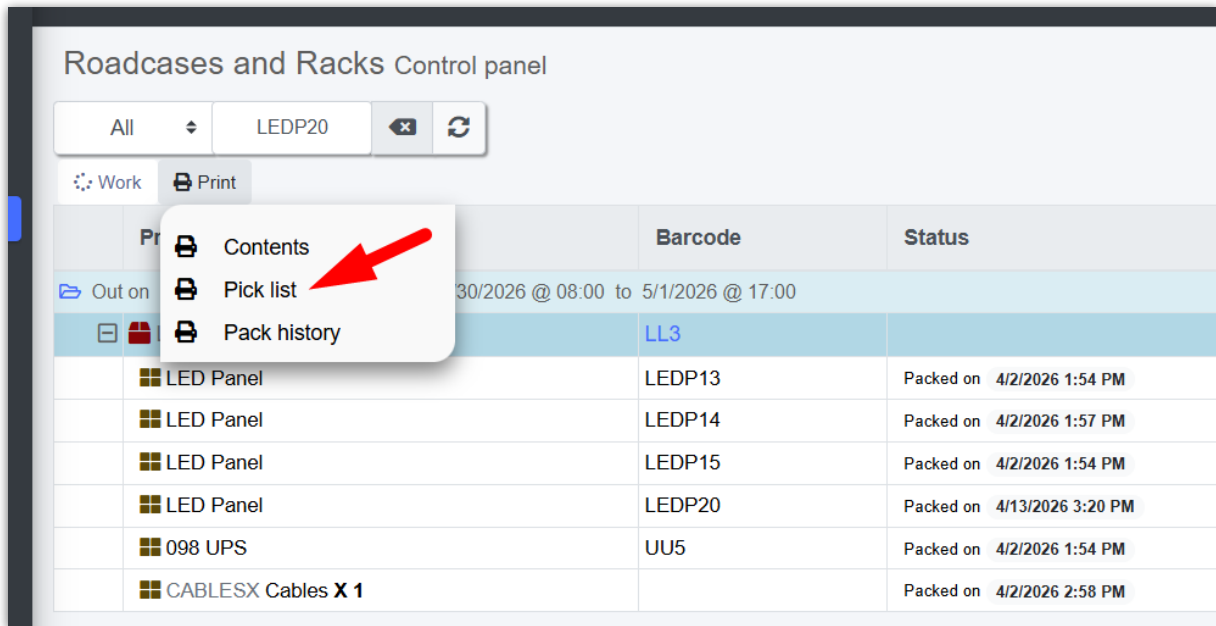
Roadcases and Racks Control panel

All

LEDP20

Work Print

Contents
Pick list
Pack history

| Pr | Barcode | Status |
|---|---|---|
| Out on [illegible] 30/2026 @ 08:00 to 5/1/2026 @ 17:00 | | |
| | LL3 | |
| LED Panel | LEDP13 | Packed on 4/2/2026 1:54 PM |
| LED Panel | LEDP14 | Packed on 4/2/2026 1:57 PM |
| LED Panel | LEDP15 | Packed on 4/2/2026 1:54 PM |
| LED Panel | LEDP20 | Packed on 4/13/2026 3:20 PM |
| 098 UPS | UU5 | Packed on 4/2/2026 1:54 PM |
| CABLESX Cables X 1 | | Packed on 4/2/2026 2:58 PM |